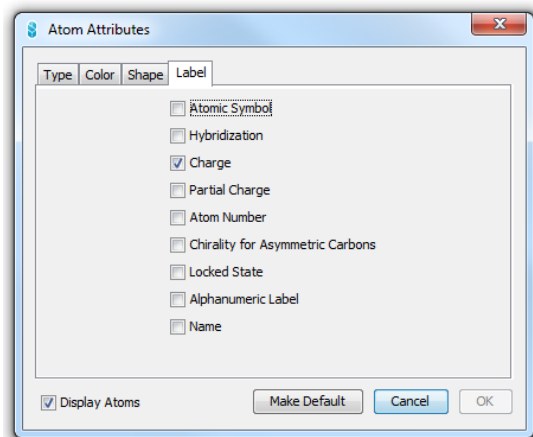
Atom Attributes

x

Type
Color
Shape
Label

Atomic Symbol
Hybridization
Charge
Partial Charge
Atom Number
Chirality for Asymmetric Carbons
Locked State
Alphanumeric Label
Name

Display Atoms

Make Default
Cancel
OK